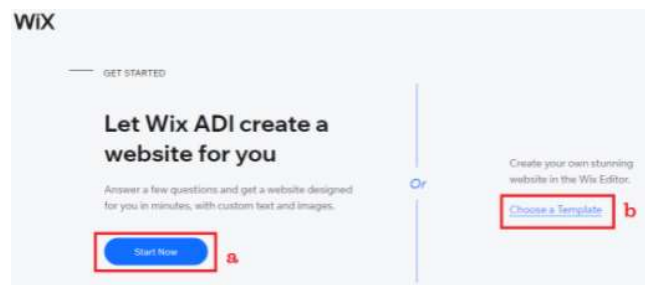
WiX

GET STARTED

Let Wix ADI create a website for you

Answer a few questions and get a website designed for you in minutes, with custom text and images.

Start Now

a

Or

Create your own stunning website in the Wix Editor.

Choose a Template

b